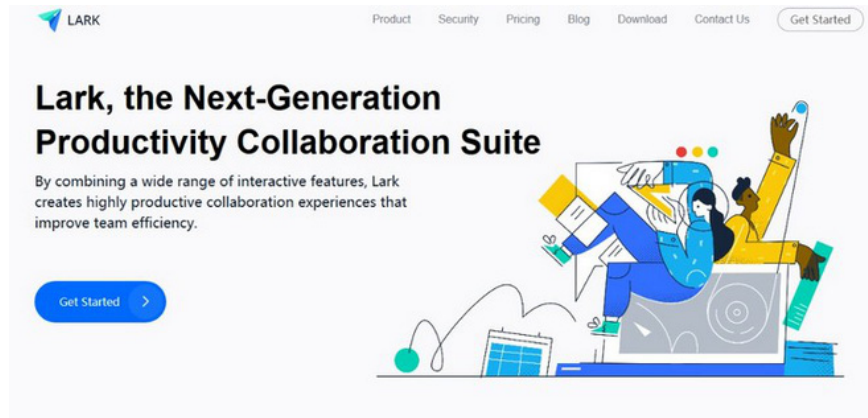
LARK

Product Security Pricing Blog Download Contact Us Get Started

Lark, the Next-Generation Productivity Collaboration Suite

By combining a wide range of interactive features, Lark creates highly productive collaboration experiences that improve team efficiency.

Get Started